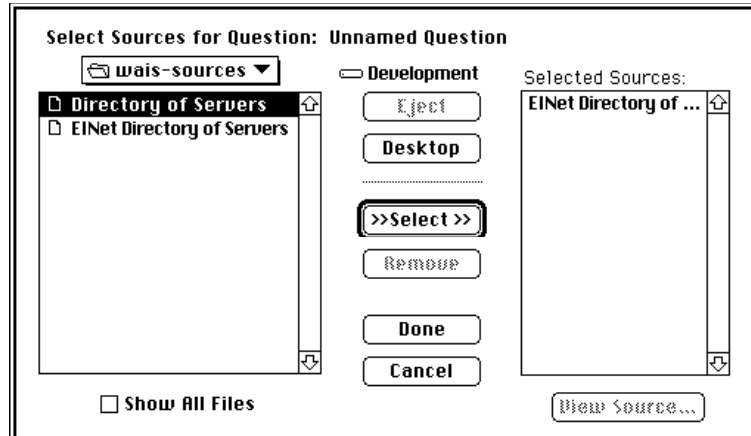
Select Sources for Question: Unnamed Question

wais-sources

Directory of Servers

EINet Directory of Servers

Development

Eject

Desktop

>>Select>>

Remove

Done

Cancel

Selected Sources:

EINet Directory of ...

Show All Files

View Source...